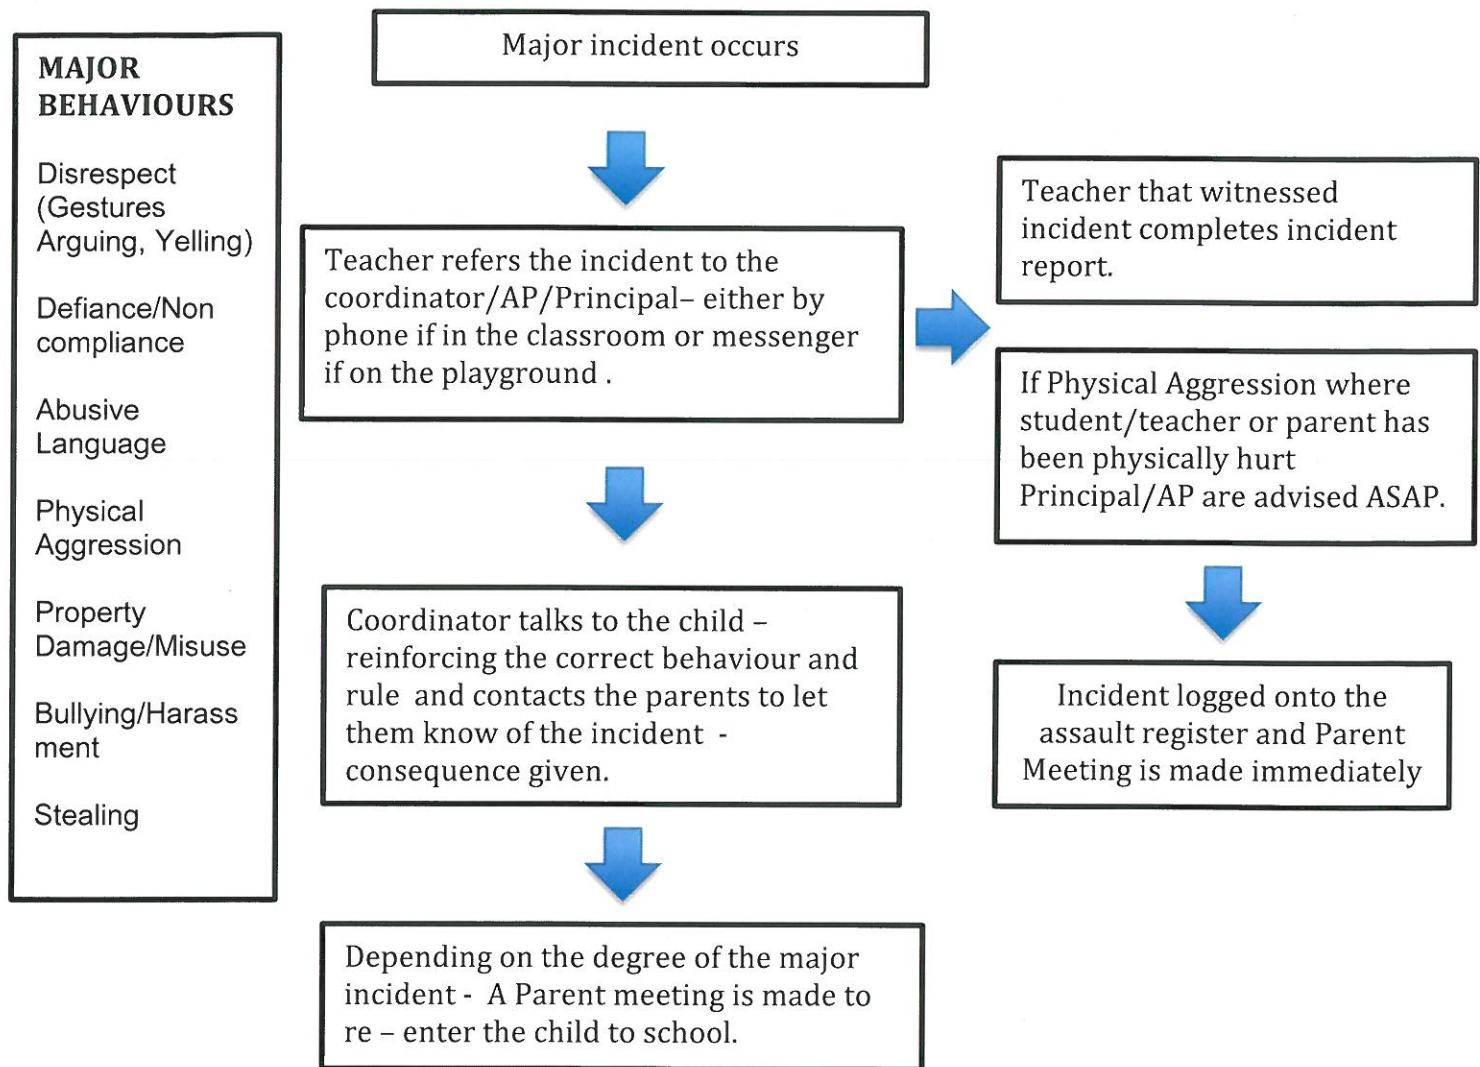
MAJOR BEHAVIOURS

Disrespect (Gestures Arguing, Yelling)

Defiance/Non compliance

Abusive Language

Physical Aggression

Property Damage/Misuse

Bullying/Harass ment

Stealing

Major incident occurs

Teacher refers the incident to the coordinator/AP/Principal– either by phone if in the classroom or messenger if on the playground .

Coordinator talks to the child – reinforcing the correct behaviour and rule and contacts the parents to let them know of the incident - consequence given.

Depending on the degree of the major incident - A Parent meeting is made to re – enter the child to school.

Teacher that witnessed incident completes incident report.

If Physical Aggression where student/teacher or parent has been physically hurt Principal/AP are advised ASAP.

Incident logged onto the assault register and Parent Meeting is made immediately